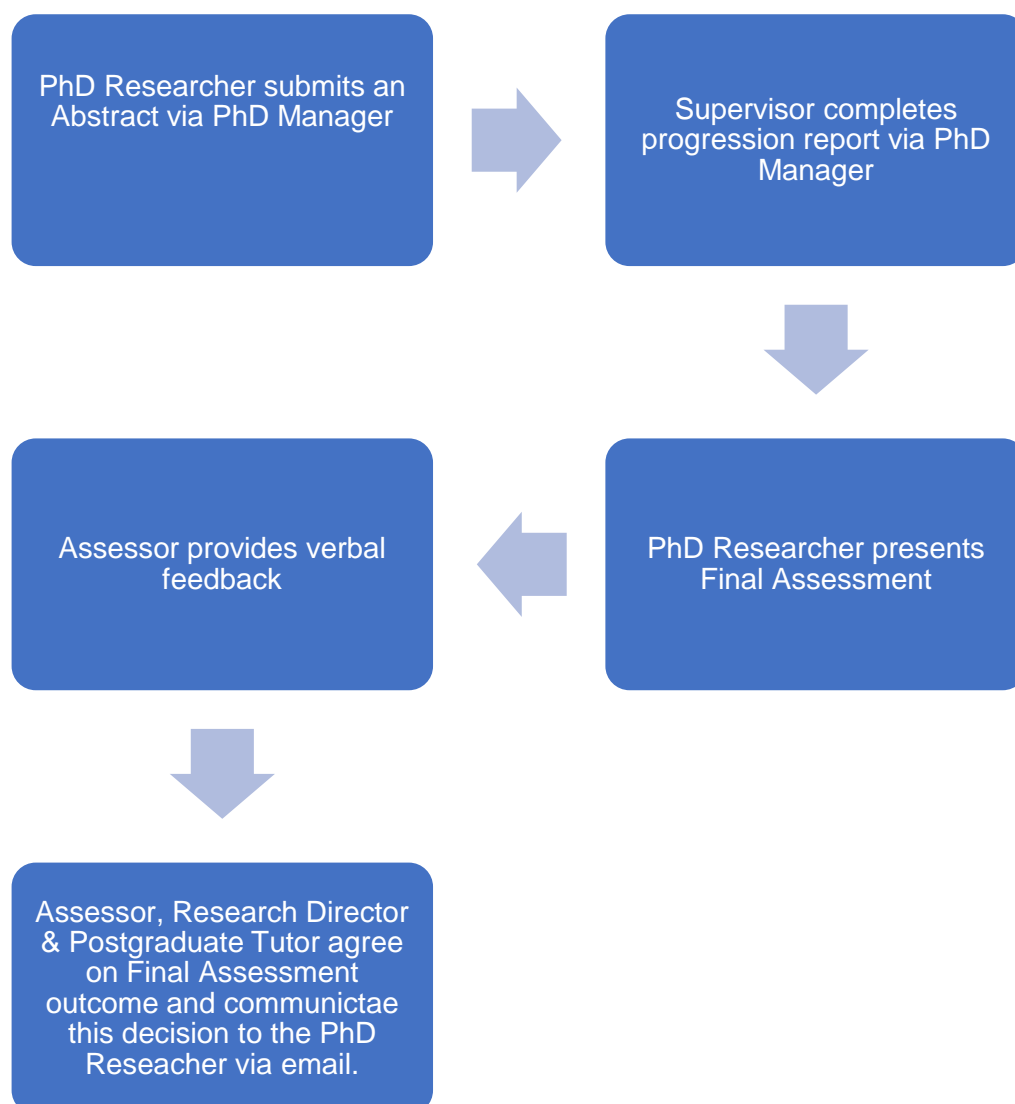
PhD Researcher submits an Abstract via PhD Manager

Supervisor completes progression report via PhD Manager

PhD Researcher presents Final Assessment

Assessor provides verbal feedback

Assessor, Research Director & Postgraduate Tutor agree on Final Assessment outcome and communictae this decision to the PhD Reseacher via email.